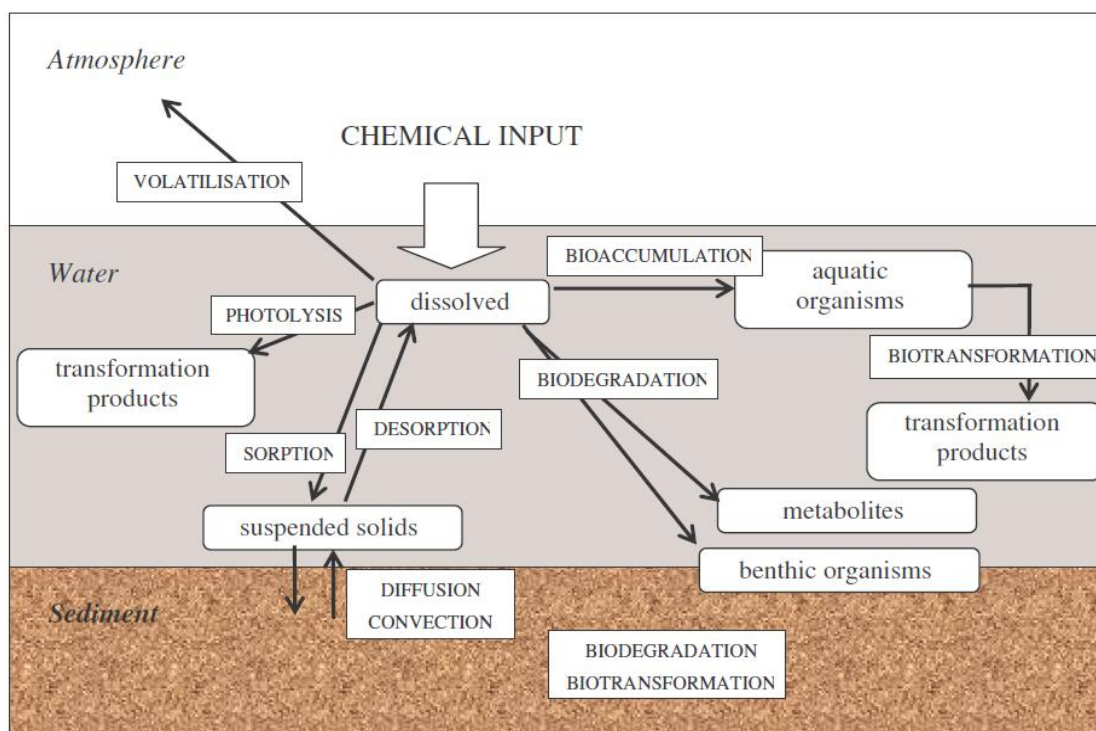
Atmosphere

CHEMICAL INPUT

VOLATILISATION

Water

BIOACCUMULATION

aquatic organisms

dissolved

PHOTOLYSIS

transformation products

BIODEGRADATION

BIOTRANSFORMATION

transformation products

SORPTION

DESORPTION

suspended solids

metabolites

benthic organisms

Sediment

DIFFUSION CONVECTION

BIODEGRADATION BIOTRANSFORMATION